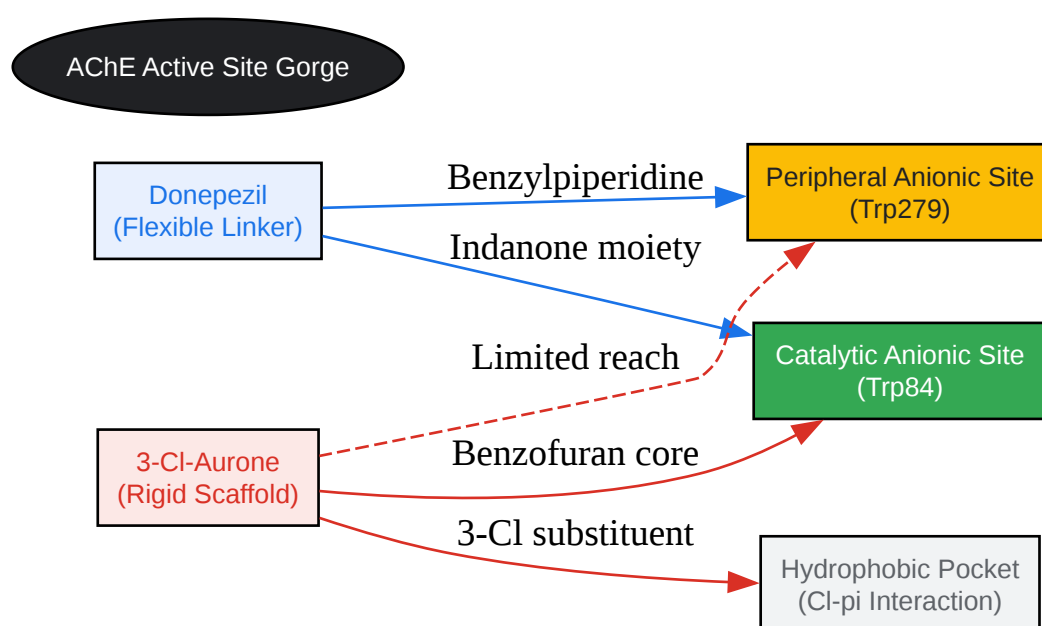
AChE Active Site Gorge

Donepezil
(Flexible Linker)

Benzylpiperidine

Indanone moiety

Peripheral Anionic Site
(Trp279)

Catalytic Anionic Site
(Trp84)

Limited reach

3-Cl-Aurone
(Rigid Scaffold)

Benzofuran core

3-Cl substituent

Hydrophobic Pocket
(Cl-pi Interaction)